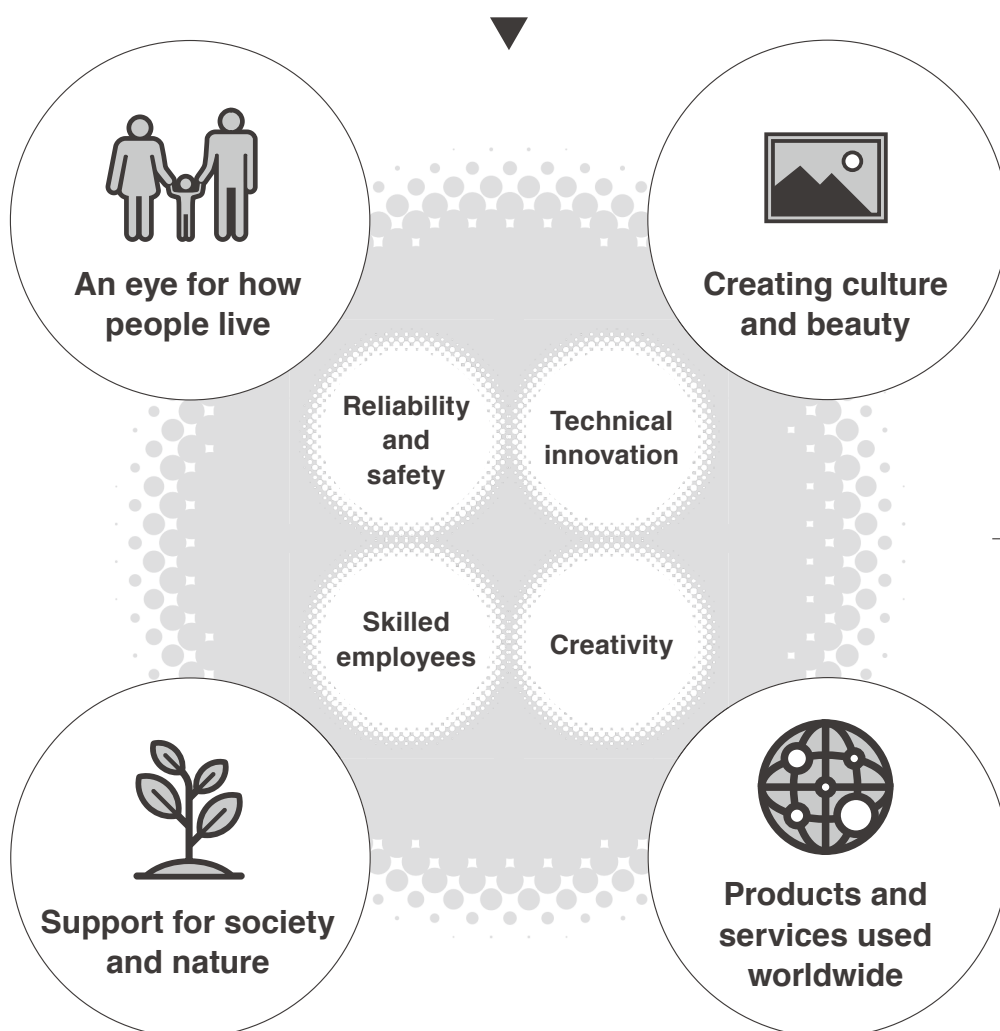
An eye for how people live

Creating culture and beauty

Reliability and safety

Technical innovation

Skilled employees

Creativity

Support for society and nature

Products and services used worldwide